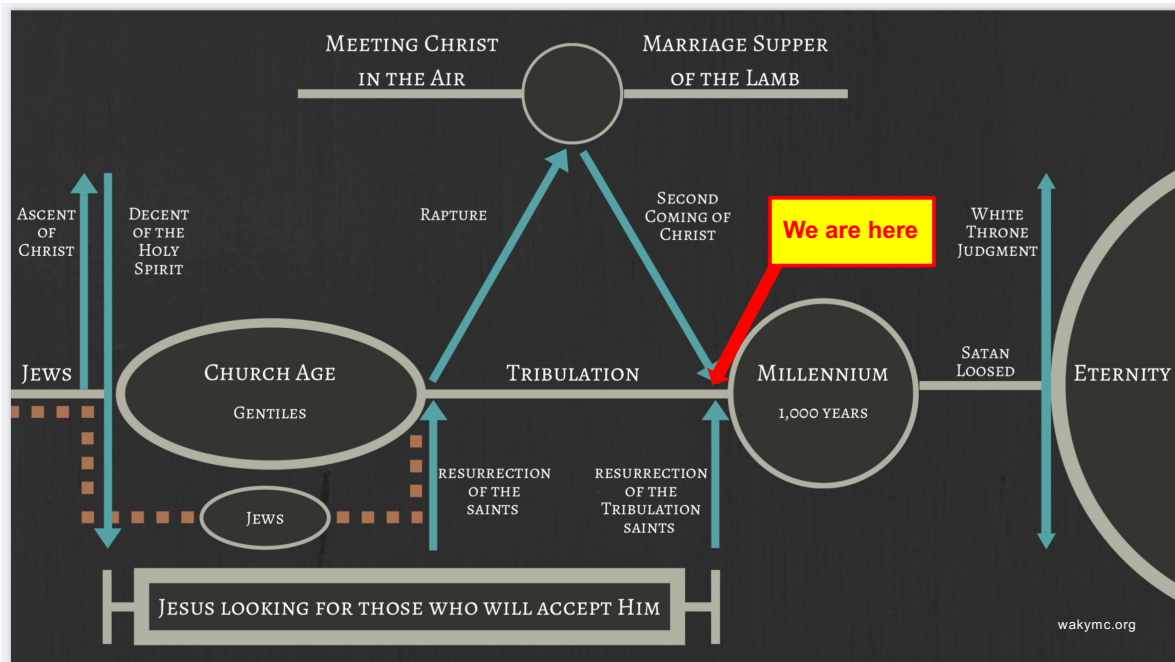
Meeting Christ in the Air

Marriage Supper of the Lamb

Ascent of Christ

Decent of the Holy Spirit

Rapture

Second Coming of Christ

We are here

White Throne Judgment

Jews

Church Age

Gentiles

Tribulation

Millennium

1,000 years

Satan Loosed

Eternity

Resurrection of the saints

Resurrection of the Tribulation saints

Jews

Jesus looking for those who will accept Him

wakymc.org